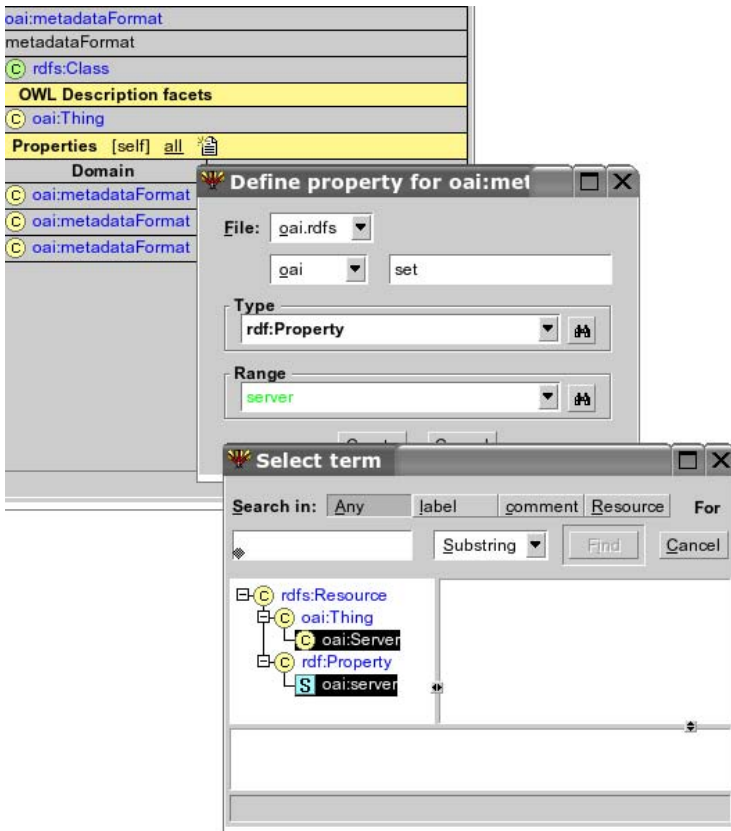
oai:metadataFormat
metadataFormat
C rdfs:Class
OWL Description facets
C oai:Thing
Properties [self] all
Domain
C oai:metadataFormat
C oai:metadataFormat
C oai:metadataFormat

Define property for oai:met

File: oai.rdfs
oai set
Type
rdf:Property
Range
server

Select term

Search in: Any label comment Resource For
Substring Find Cancel

C rdfs:Resource
C oai:Thing
C oai:Server
C rdf:Property
S oai:server